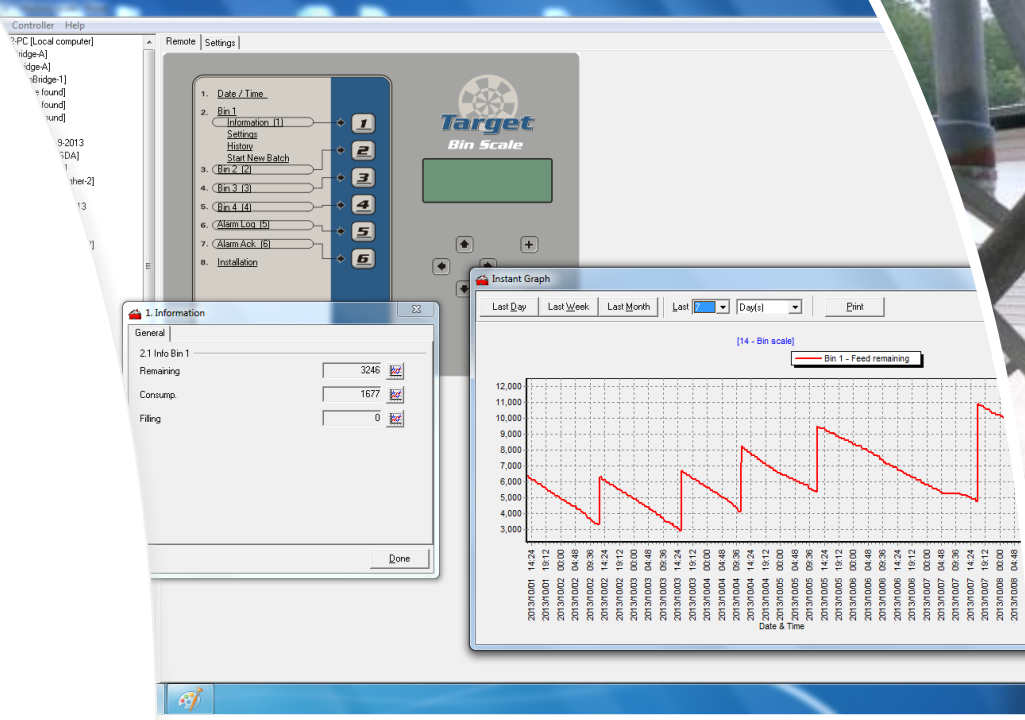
Controller Help

?-PC [Local computer]
ridge-A]
idge-A]
nBridge-1]
e found]
found]
ound]
9-2013
SDA]
1
ther-2]
13
]

Remote | Settings

1. Date / Time
2. Bin 1
Information (1)
Settings
History
Start New Batch
3. Bin 2 (2)
4. Bin 3 (3)
5. Bin 4 (4)
6. Alarm Log (5)
7. Alarm Ack (6)
8. Installation

1
2
3
4
5
6

Target
Bin Scale

+

1. Information
General
2.1 Info Bin 1
Remaining 3246
Consump. 1677
Filling 0
Done

Instant Graph
Last Day | Last Week | Last Month | Last 7 | Day(s) | Print

[14 - Bin scale]
Bin 1 - Feed remaining

12,000
11,000
10,000
9,000
8,000
7,000
6,000
5,000
4,000
3,000

2013/10/01 14:24
2013/10/01 19:12
2013/10/02 00:00
2013/10/02 04:48
2013/10/02 09:36
2013/10/02 14:24
2013/10/02 19:12
2013/10/03 00:00
2013/10/03 04:48
2013/10/03 09:36
2013/10/03 14:24
2013/10/03 19:12
2013/10/04 00:00
2013/10/04 04:48
2013/10/04 09:36
2013/10/04 14:24
2013/10/04 19:12
2013/10/05 00:00
2013/10/05 04:48
2013/10/05 09:36
2013/10/05 14:24
2013/10/05 19:12
2013/10/06 00:00
2013/10/06 04:48
2013/10/06 09:36
2013/10/06 14:24
2013/10/06 19:12
2013/10/07 00:00
2013/10/07 04:48
2013/10/07 09:36
2013/10/07 14:24
2013/10/07 19:12
2013/10/08 00:00
2013/10/08 04:48
Date & Time